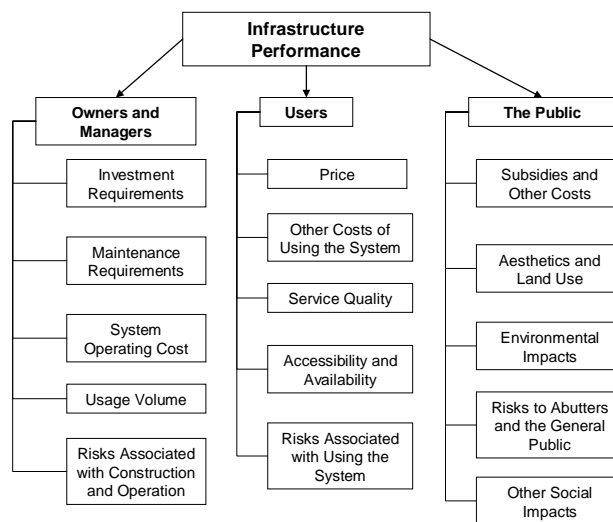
Infrastructure Performance

Owners and Managers

Investment Requirements

Maintenance Requirements

System Operating Cost

Usage Volume

Risks Associated with Construction and Operation

Users

Price

Other Costs of Using the System

Service Quality

Accessibility and Availability

Risks Associated with Using the System

The Public

Subsidies and Other Costs

Aesthetics and Land Use

Environmental Impacts

Risks to Abutters and the General Public

Other Social Impacts